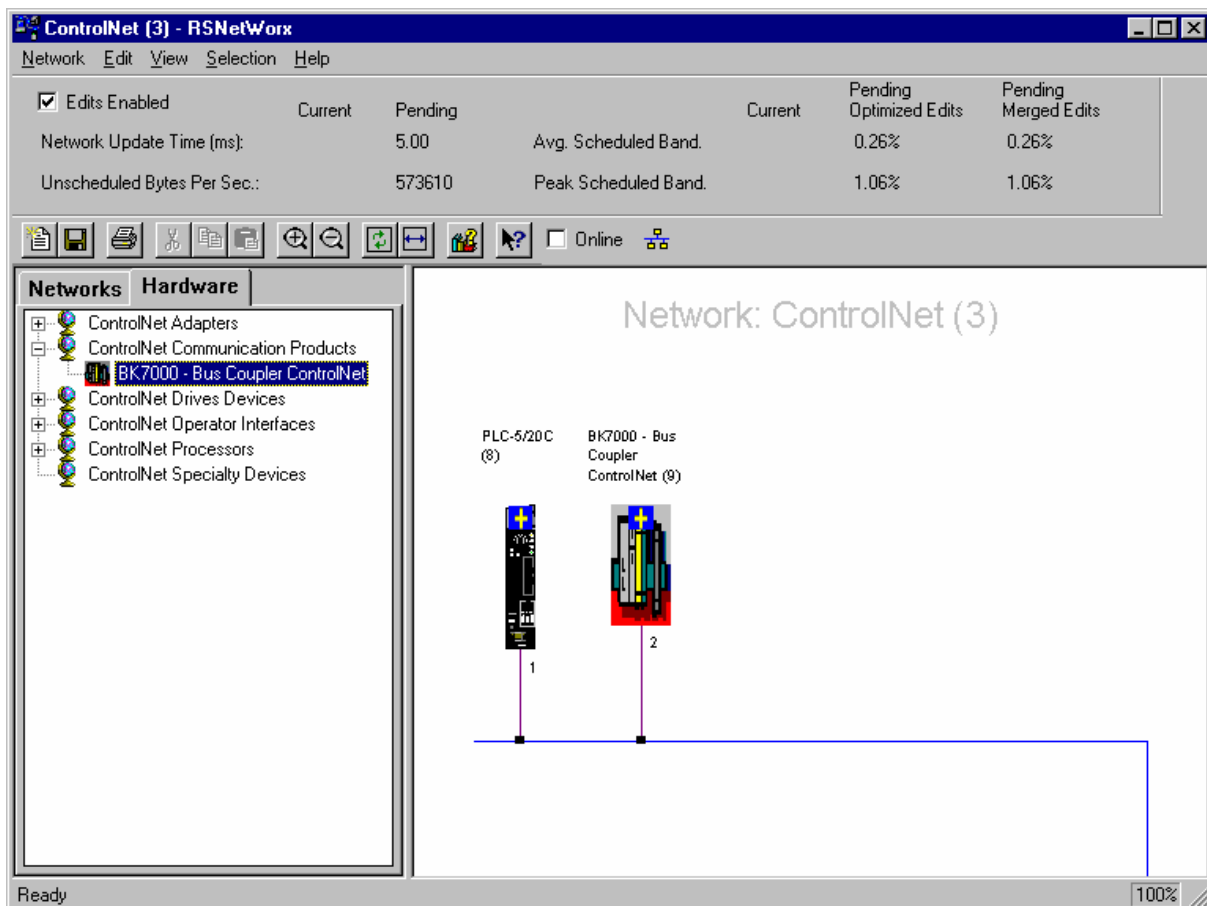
ControlNet (3) - RSNetWorx

Network Edit View Selection Help

Edits Enabled

| | Current | Pending | | Current | Pending Optimized Edits | Pending Merged Edits |
|---|---|---|---|---|---|---|
| Network Update Time (ms): | | 5.00 | Avg. Scheduled Band. | | 0.26% | 0.26% |
| Unscheduled Bytes Per Sec.: | | 573610 | Peak Scheduled Band. | | 1.06% | 1.06% |

Online

Networks Hardware

ControlNet Adapters
ControlNet Communication Products
BK7000 - Bus Coupler ControlNet
ControlNet Drives Devices
ControlNet Operator Interfaces
ControlNet Processors
ControlNet Specialty Devices

Network: ControlNet (3)

PLC-5/20C (8)

BK7000 - Bus Coupler ControlNet (9)

1

2

Ready

100%